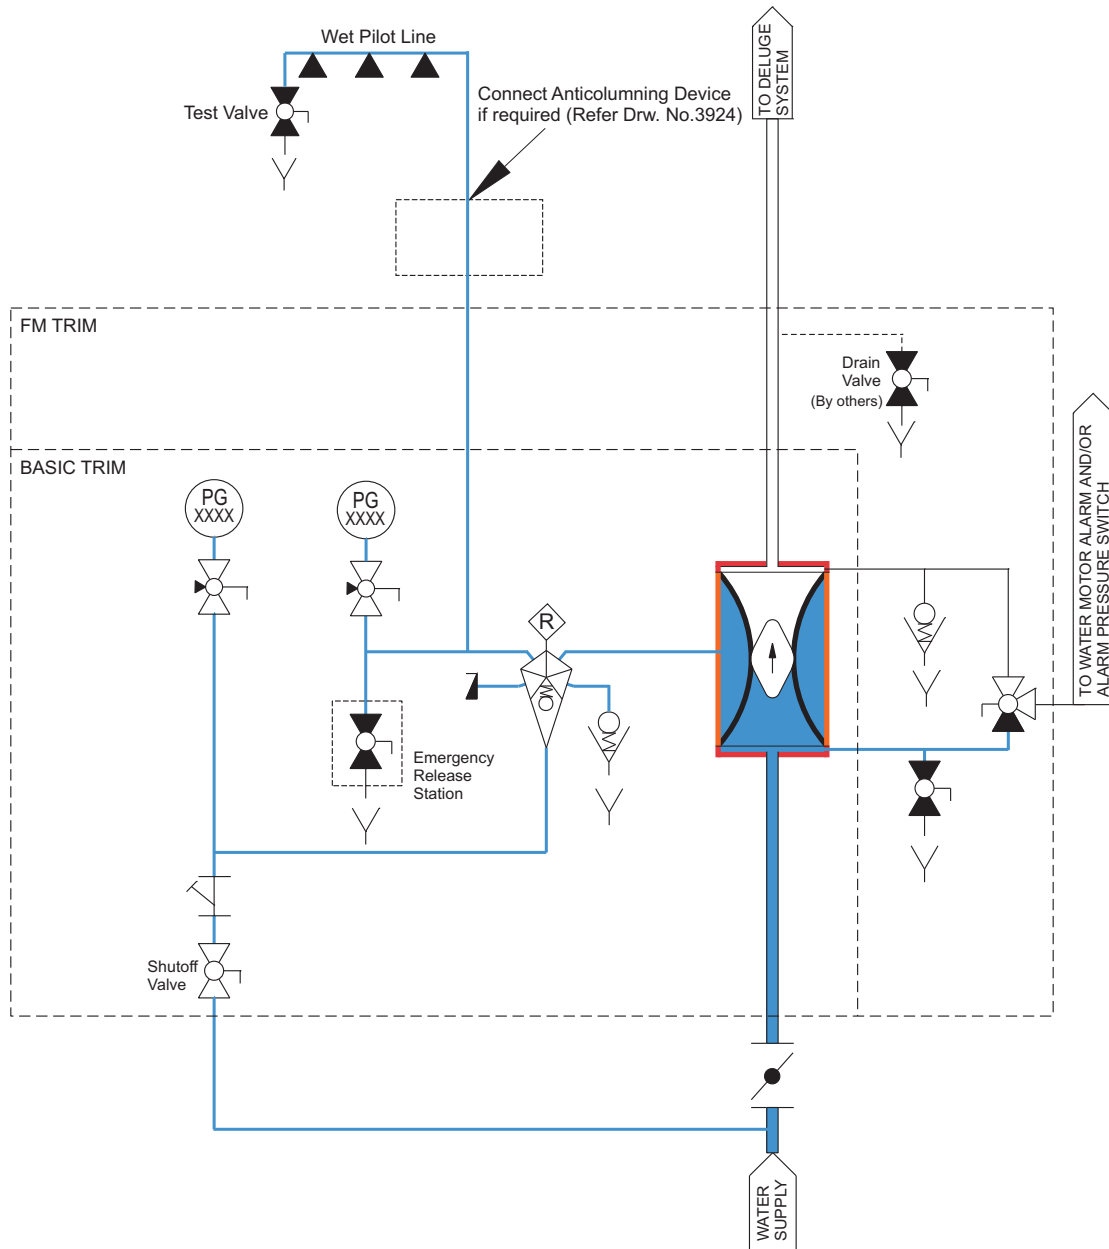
Wet Pilot Line

Test Valve

Connect Anticolumning Device if required (Refer Drw. No.3924)

TO DELUGE SYSTEM

FM TRIM

Drain Valve (By others)

TO WATER MOTOR ALARM AND/OR ALARM PRESSURE SWITCH

BASIC TRIM

PG XXXX

PG XXXX

R

Emergency Release Station

Shutoff Valve

WATER SUPPLY